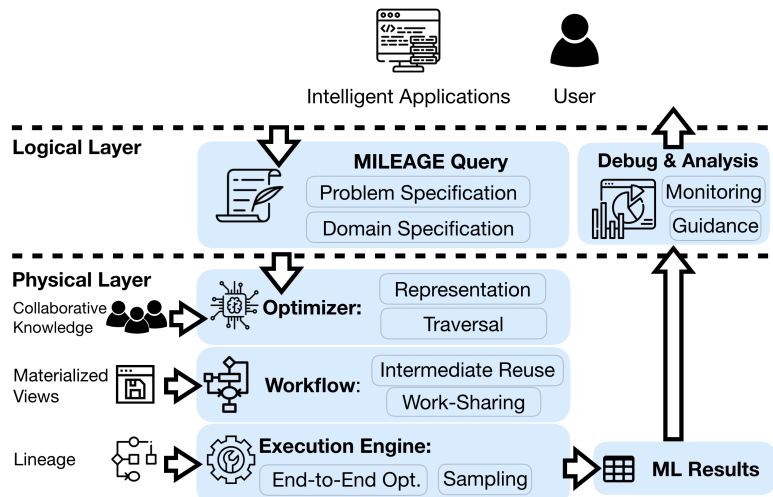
Intelligent Applications

User

Logical Layer

MILEAGE Query

Problem Specification

Domain Specification

Debug & Analysis

Monitoring

Guidance

Physical Layer

Collaborative Knowledge

Optimizer:

Representation

Traversal

Materialized Views

Workflow:

Intermediate Reuse

Work-Sharing

Lineage

Execution Engine:

End-to-End Opt.

Sampling

ML Results